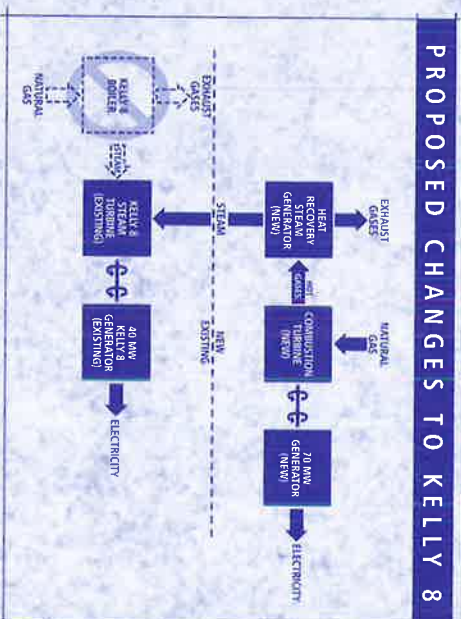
PROPOSED CHANGES TO KELLY 8

EXHAUST GASES

HEAT RECOVERY STEAM GENERATOR (NEW)

HOT GASES

NATURAL GAS

COMBUSTION TURBINE (NEW)

70 MW GENERATOR (NEW)

ELECTRICITY

STEAM

NEW

EXISTING

EXHAUST GASES

KELLY 8 BOILER

NATURAL GAS

STEAM

KELLY 8 STEAM TURBINE (EXISTING)

40 MW KELLY 8 GENERATOR (EXISTING)

ELECTRICITY